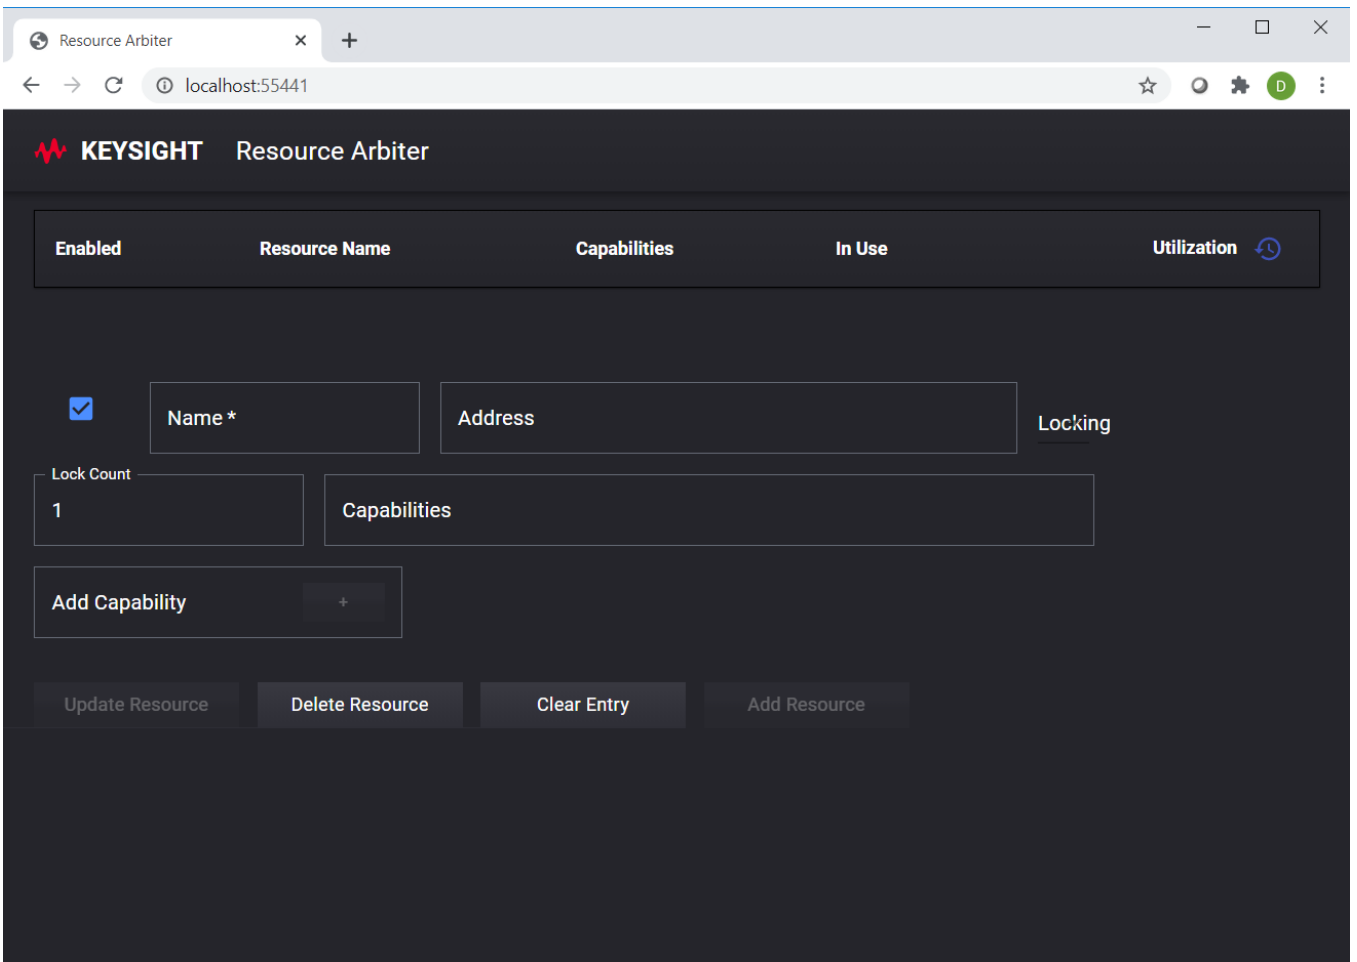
Resource Arbiter ×
+
localhost:55441
D

KEYSIGHT Resource Arbiter

| Enabled | Resource Name | Capabilities | In Use | Utilization |
|---|---|---|---|---|

Name *
Address
Locking

Lock Count
1
Capabilities

Add Capability
+

Update Resource
Delete Resource
Clear Entry
Add Resource